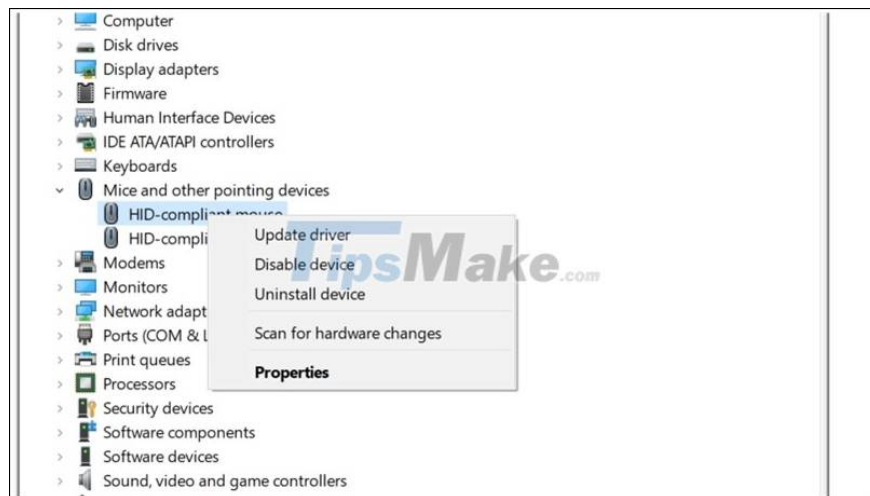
Computer
Disk drives
Display adapters
Firmware
Human Interface Devices
IDE ATA/ATAPI controllers
Keyboards
Mice and other pointing devices
HID-compli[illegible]
HID-compli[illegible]
Modems
Monitors
Network adapt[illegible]
Ports (COM & L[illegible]
Print queues
Processors
Security devices
Software components
Software devices
Sound, video and game controllers

Update driver
Disable device
Uninstall device
Scan for hardware changes
Properties

TipsMake.com